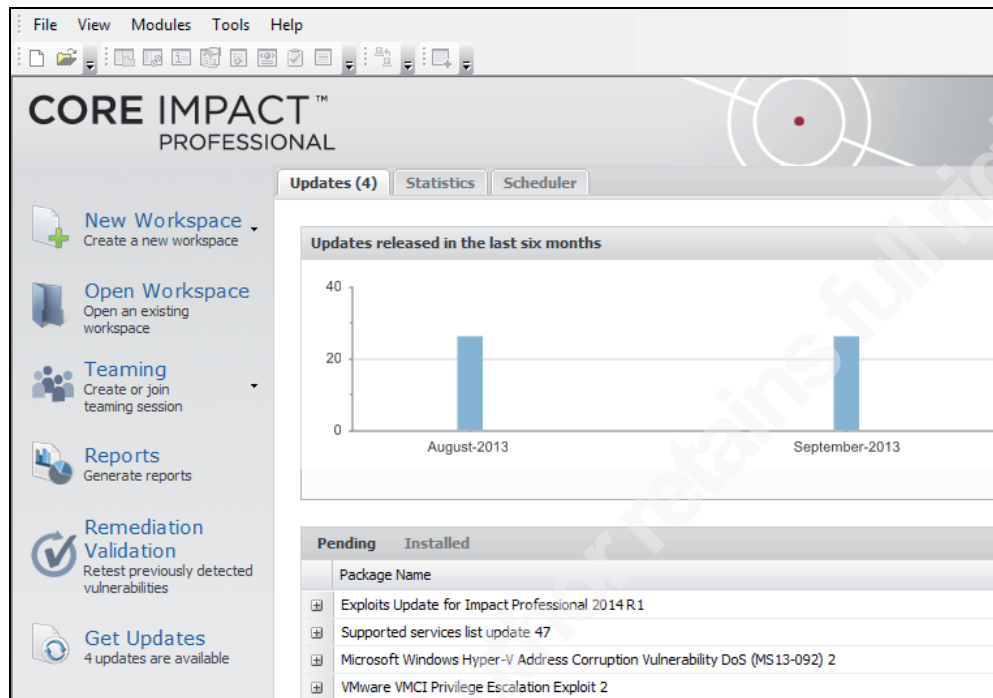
File View Modules Tools Help

CORE IMPACT™
PROFESSIONAL

Updates (4) Statistics Scheduler

New Workspace
Create a new workspace

Open Workspace
Open an existing workspace

Teaming
Create or join teaming session

Reports
Generate reports

Remediation Validation
Retest previously detected vulnerabilities

Get Updates
4 updates are available

Updates released in the last six months

40
20
0
August-2013
September-2013

Pending Installed

| Package Name |
|---|
| Exploits Update for Impact Professional 2014 R1 |
| Supported services list update 47 |
| Microsoft Windows Hyper-V Address Corruption Vulnerability DoS (MS13-092) 2 |
| VMware VMCI Privilege Escalation Exploit 2 |

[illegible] retains full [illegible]